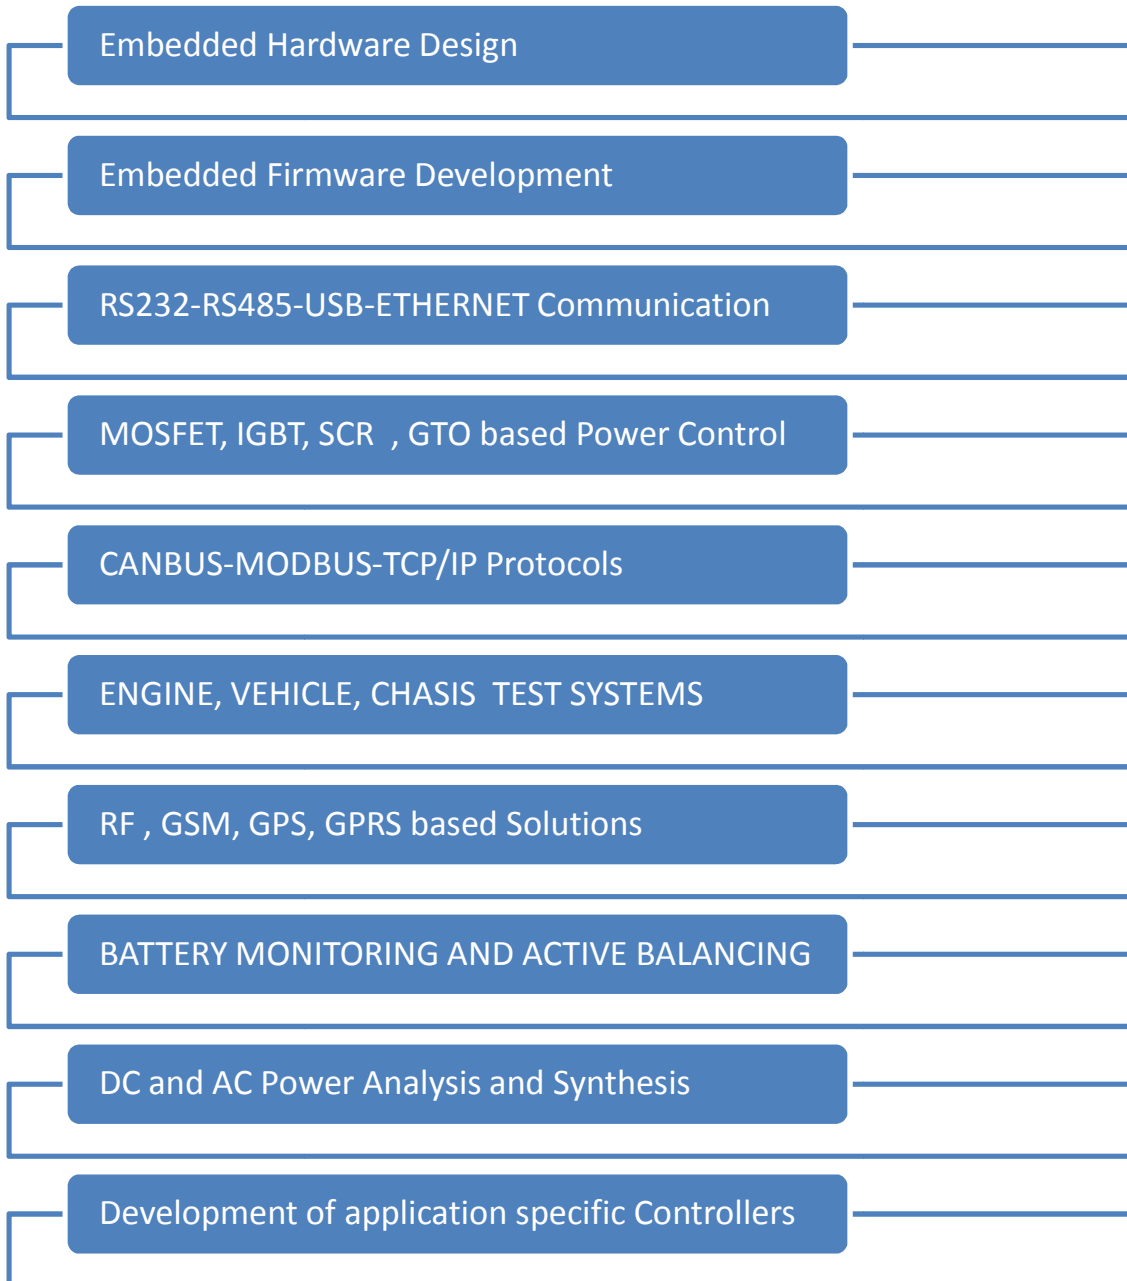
Embedded Hardware Design

Embedded Firmware Development

RS232-RS485-USB-ETHERNET Communication

MOSFET, IGBT, SCR , GTO based Power Control

CANBUS-MODBUS-TCP/IP Protocols

ENGINE, VEHICLE, CHASIS TEST SYSTEMS

RF , GSM, GPS, GPRS based Solutions

BATTERY MONITORING AND ACTIVE BALANCING

DC and AC Power Analysis and Synthesis

Development of application specific Controllers